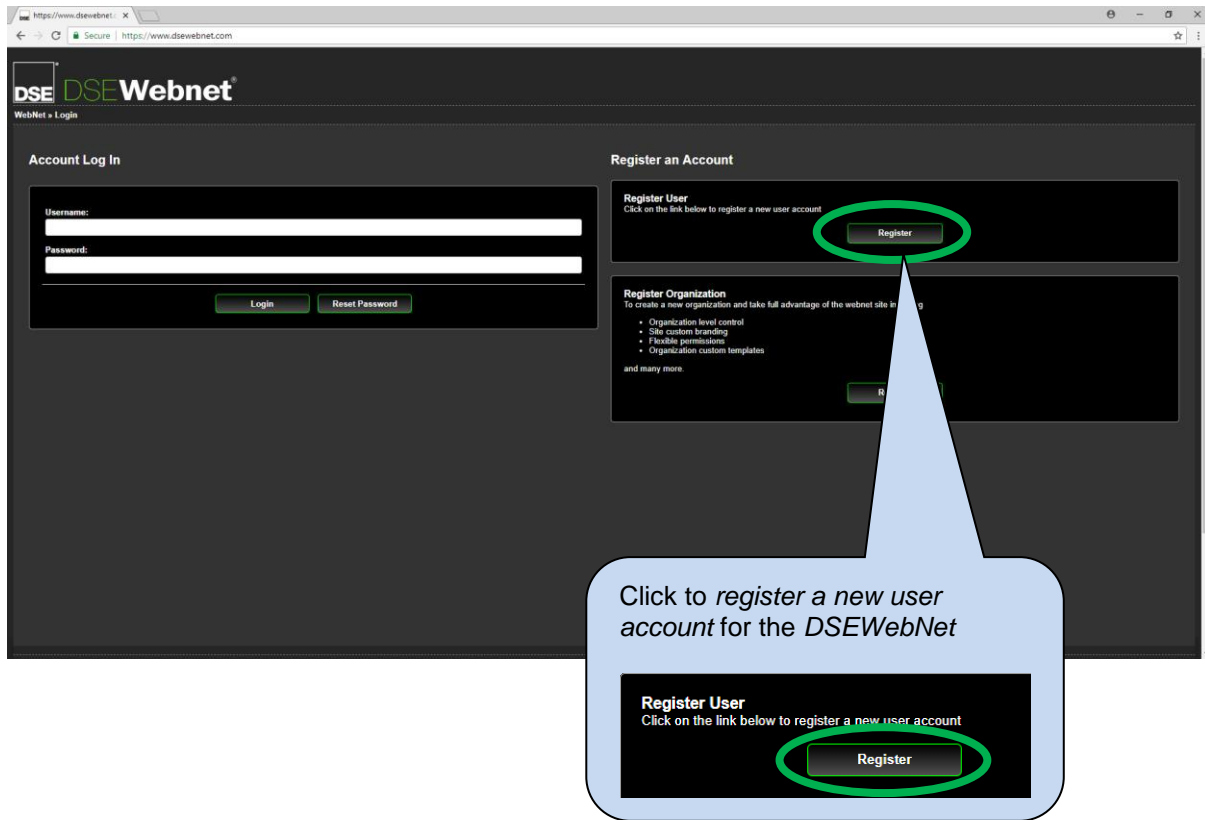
https://www.dsewebnet. ×

Secure | https://www.dsewebnet.com

DSE DSEWebnet®

WebNet » Login

Account Log In

Username:

Password:

Login Reset Password

Register an Account

Register User
Click on the link below to register a new user account

Register

Register Organization
To create a new organization and take full advantage of the webnet site in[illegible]g

- Organization level control
- Site custom branding
- Flexible permissions
- Organization custom templates

and many more.

R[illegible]

Click to *register a new user account* for the *DSEWebNet*

Register User
Click on the link below to register a new user account

Register